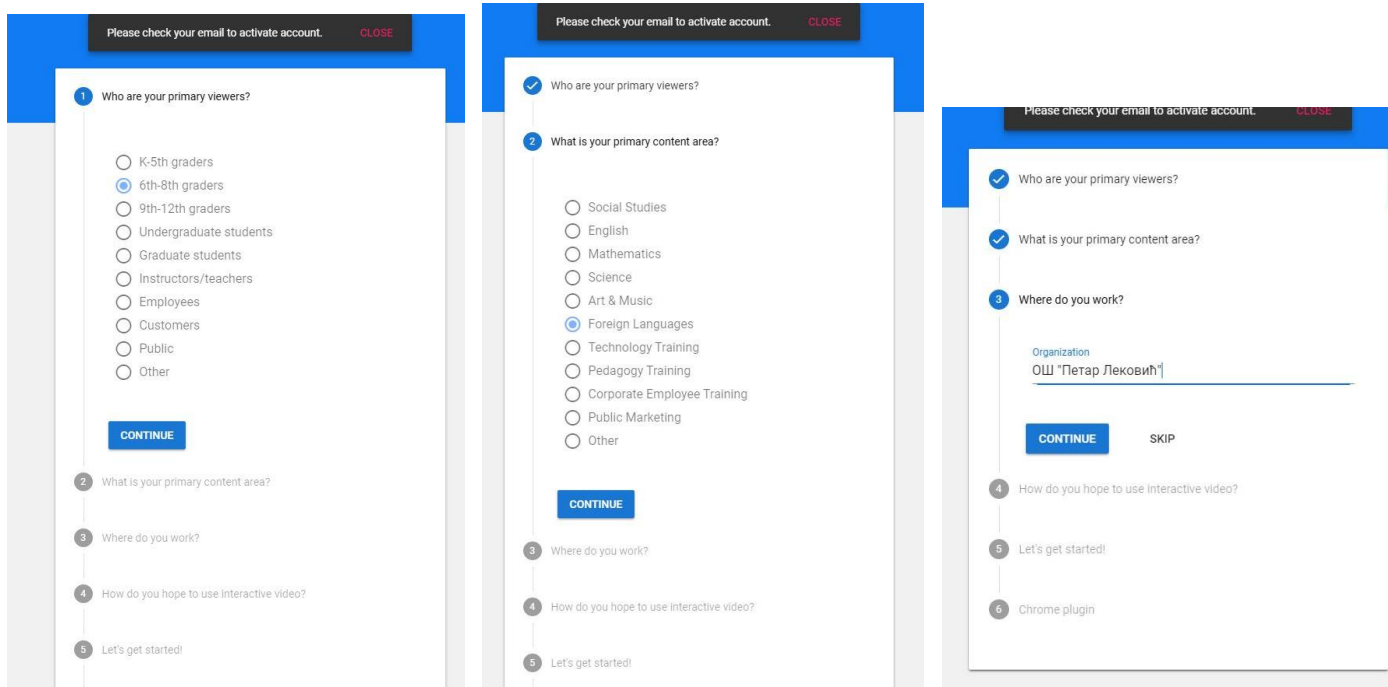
Please check your email to activate account. CLOSE

1 Who are your primary viewers?

K-5th graders
6th-8th graders
9th-12th graders
Undergraduate students
Graduate students
Instructors/teachers
Employees
Customers
Public
Other

CONTINUE

2 What is your primary content area?

3 Where do you work?

4 How do you hope to use interactive video?

5 Let's get started!

Please check your email to activate account. CLOSE

Who are your primary viewers?

2 What is your primary content area?

Social Studies
English
Mathematics
Science
Art & Music
Foreign Languages
Technology Training
Pedagogy Training
Corporate Employee Training
Public Marketing
Other

CONTINUE

3 Where do you work?

4 How do you hope to use interactive video?

5 Let's get started!

Please check your email to activate account. CLOSE

Who are your primary viewers?

What is your primary content area?

3 Where do you work?

Organization
ОШ "Петар Лековић"

CONTINUE SKIP

4 How do you hope to use interactive video?

5 Let's get started!

6 Chrome plugin